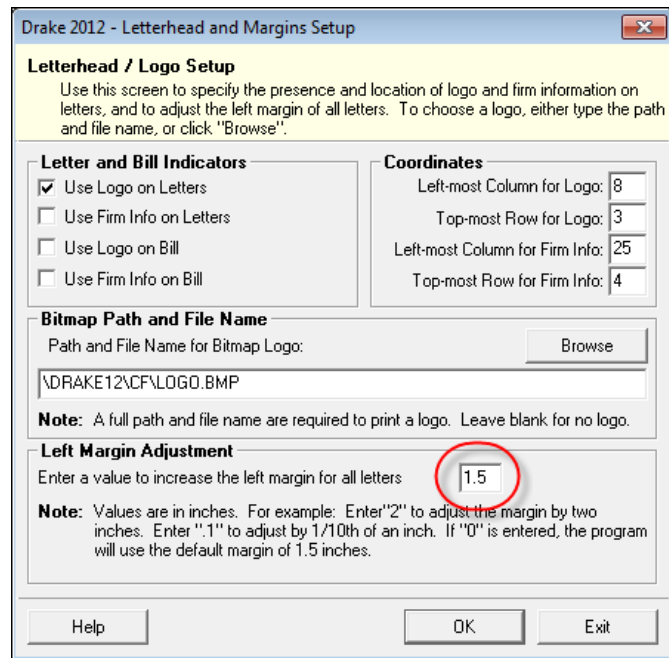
Drake 2012 - Letterhead and Margins Setup

Letterhead / Logo Setup
Use this screen to specify the presence and location of logo and firm information on letters, and to adjust the left margin of all letters. To choose a logo, either type the path and file name, or click "Browse".

Letter and Bill Indicators
☑ Use Logo on Letters
☐ Use Firm Info on Letters
☐ Use Logo on Bill
☐ Use Firm Info on Bill

Coordinates
Left-most Column for Logo: 8
Top-most Row for Logo: 3
Left-most Column for Firm Info: 25
Top-most Row for Firm Info: 4

Bitmap Path and File Name
Path and File Name for Bitmap Logo:
Browse
\DRAKE12\CF\LOGO.BMP
Note: A full path and file name are required to print a logo. Leave blank for no logo.

Left Margin Adjustment
Enter a value to increase the left margin for all letters 1.5
Note: Values are in inches. For example: Enter"2" to adjust the margin by two inches. Enter ".1" to adjust by 1/10th of an inch. If "0" is entered, the program will use the default margin of 1.5 inches.

Help
OK
Exit